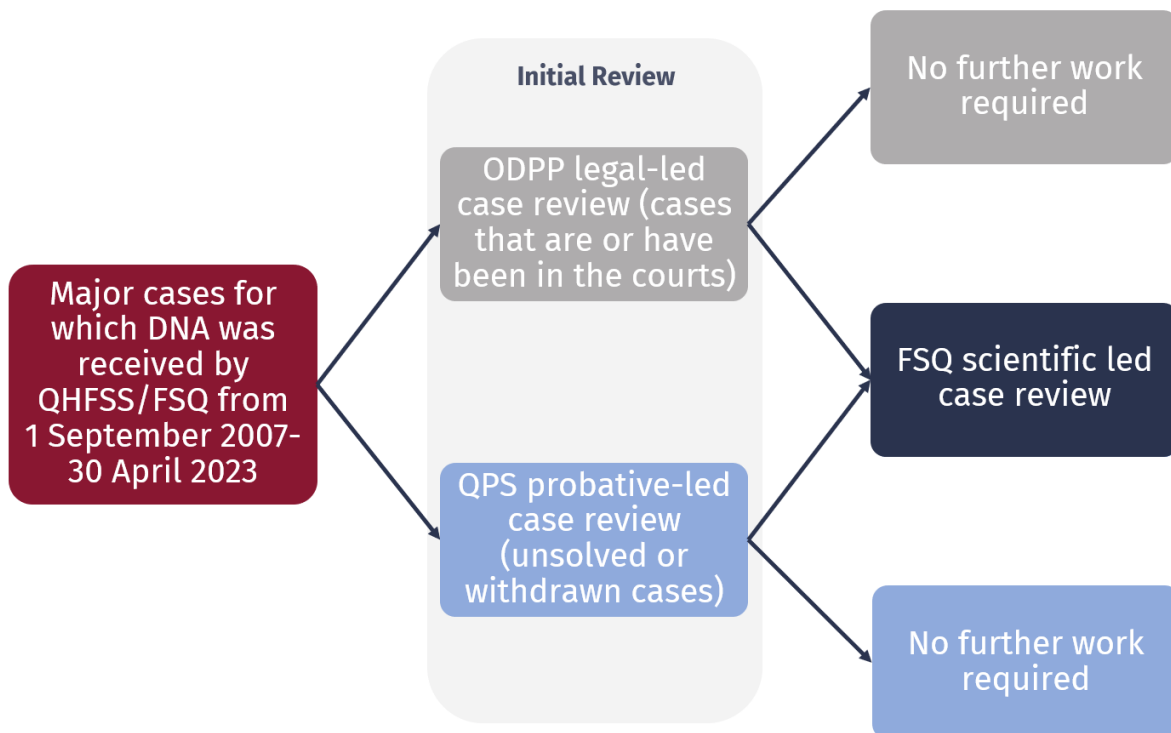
Major cases for which DNA was received by QHFSS/FSQ from 1 September 2007-30 April 2023

Initial Review

ODPP legal-led case review (cases that are or have been in the courts)

QPS probative-led case review (unsolved or withdrawn cases)

No further work required

FSQ scientific led case review

No further work required